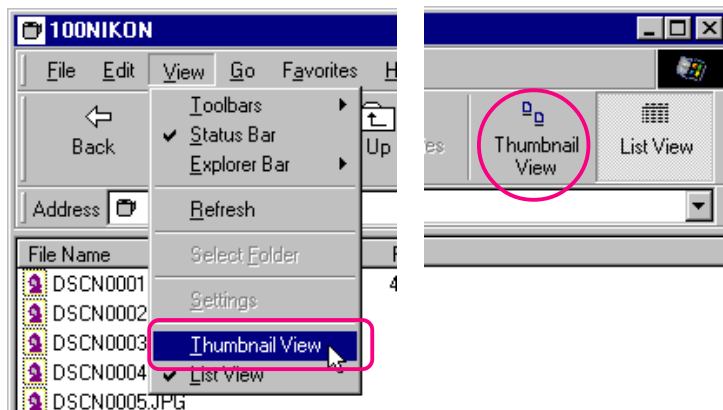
100NIKON

File Edit View Go Favorites H

Back

Toolbars
Status Bar
Explorer Bar
Refresh
Select Folder
Settings
Thumbnail View
List View

Up
es

Address

File Name
DSCN0001
DSCN0002
DSCN0003
DSCN0004
DSCN0005.JPG

F
4

Thumbnail View
List View